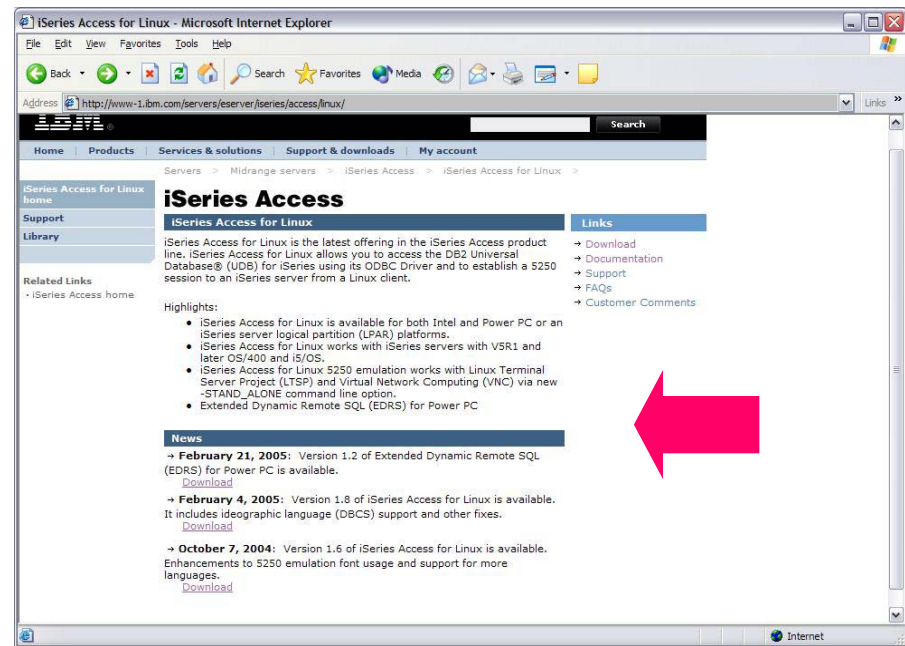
iSeries Access for Linux - Microsoft Internet Explorer

File Edit View Favorites Tools Help

Back Search Favorites Media

Address http://www-1.ibm.com/servers/eserver/iseries/access/linux/

Links

IBM

Search

Home | Products | Services & solutions | Support & downloads | My account

iSeries Access for Linux home
Support
Library

Related Links
· iSeries Access home

Servers > Midrange servers > iSeries Access > iSeries Access for Linux >

iSeries Access

iSeries Access for Linux

iSeries Access for Linux is the latest offering in the iSeries Access product line. iSeries Access for Linux allows you to access the DB2 Universal Database® (UDB) for iSeries using its ODBC Driver and to establish a 5250 session to an iSeries server from a Linux client.

Highlights:
- iSeries Access for Linux is available for both Intel and Power PC or an iSeries server logical partition (LPAR) platforms.
- iSeries Access for Linux works with iSeries servers with V5R1 and later OS/400 and i5/OS.
- iSeries Access for Linux 5250 emulation works with Linux Terminal Server Project (LTSP) and Virtual Network Computing (VNC) via new -STAND_ALONE command line option.
- Extended Dynamic Remote SQL (EDRS) for Power PC

News

→ February 21, 2005: Version 1.2 of Extended Dynamic Remote SQL (EDRS) for Power PC is available.
Download

→ February 4, 2005: Version 1.8 of iSeries Access for Linux is available. It includes ideographic language (DBCS) support and other fixes.
Download

→ October 7, 2004: Version 1.6 of iSeries Access for Linux is available. Enhancements to 5250 emulation font usage and support for more languages.
Download

Links
→ Download
→ Documentation
→ Support
→ FAQs
→ Customer Comments

Internet